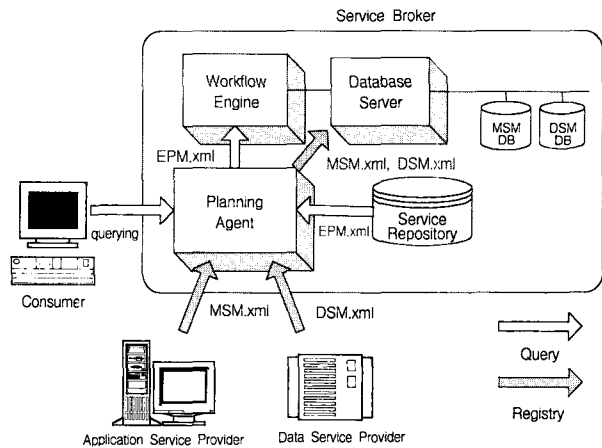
Service Broker

Workflow Engine

Database Server

MSM DB

DSM DB

EPM.xml

MSM.xml, DSM.xml

querying

Planning Agent

Service Repository

EPM.xml

Consumer

MSM.xml

DSM.xml

Query

Registry

Application Service Provider

Data Service Provider